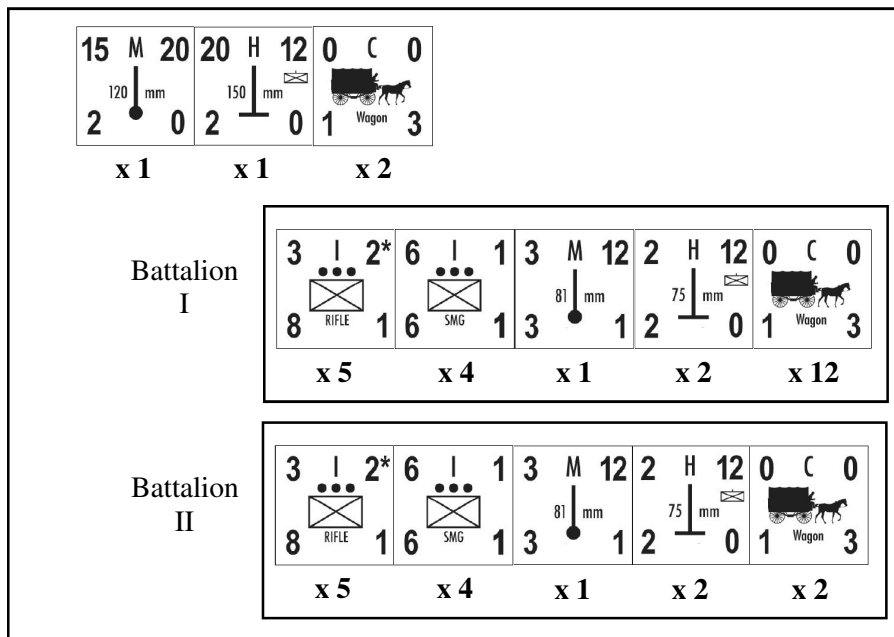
15 M 20
120 mm
2 0

20 H 12
150 mm
2 0

0 C 0
1 Wagon 3

x 1 x 1 x 2

Battalion I

3 I 2*
8 RIFLE 1

6 I 1
6 SMG 1

3 M 12
81 mm
3 1

2 H 12
75 mm
2 0

0 C 0
1 Wagon 3

x 5 x 4 x 1 x 2 x 12

Battalion II

3 I 2*
8 RIFLE 1

6 I 1
6 SMG 1

3 M 12
81 mm
3 1

2 H 12
75 mm
2 0

0 C 0
1 Wagon 3

x 5 x 4 x 1 x 2 x 2